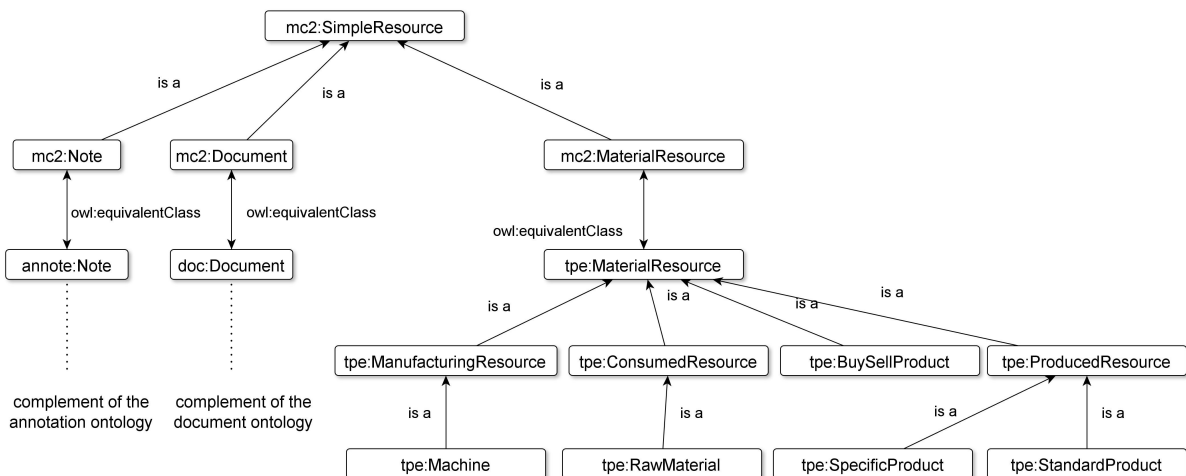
mc2:SimpleResource

is a

is a

is a

mc2:Note

mc2:Document

mc2:MaterialResource

owl:equivalentClass

owl:equivalentClass

owl:equivalentClass

annote:Note

doc:Document

tpe:MaterialResource

is a

is a

is a

is a

tpe:ManufacturingResource

tpe:ConsumedResource

tpe:BuySellProduct

tpe:ProducedResource

complement of the annotation ontology

complement of the document ontology

is a

is a

is a

is a

tpe:Machine

tpe:RawMaterial

tpe:SpecificProduct

tpe:StandardProduct